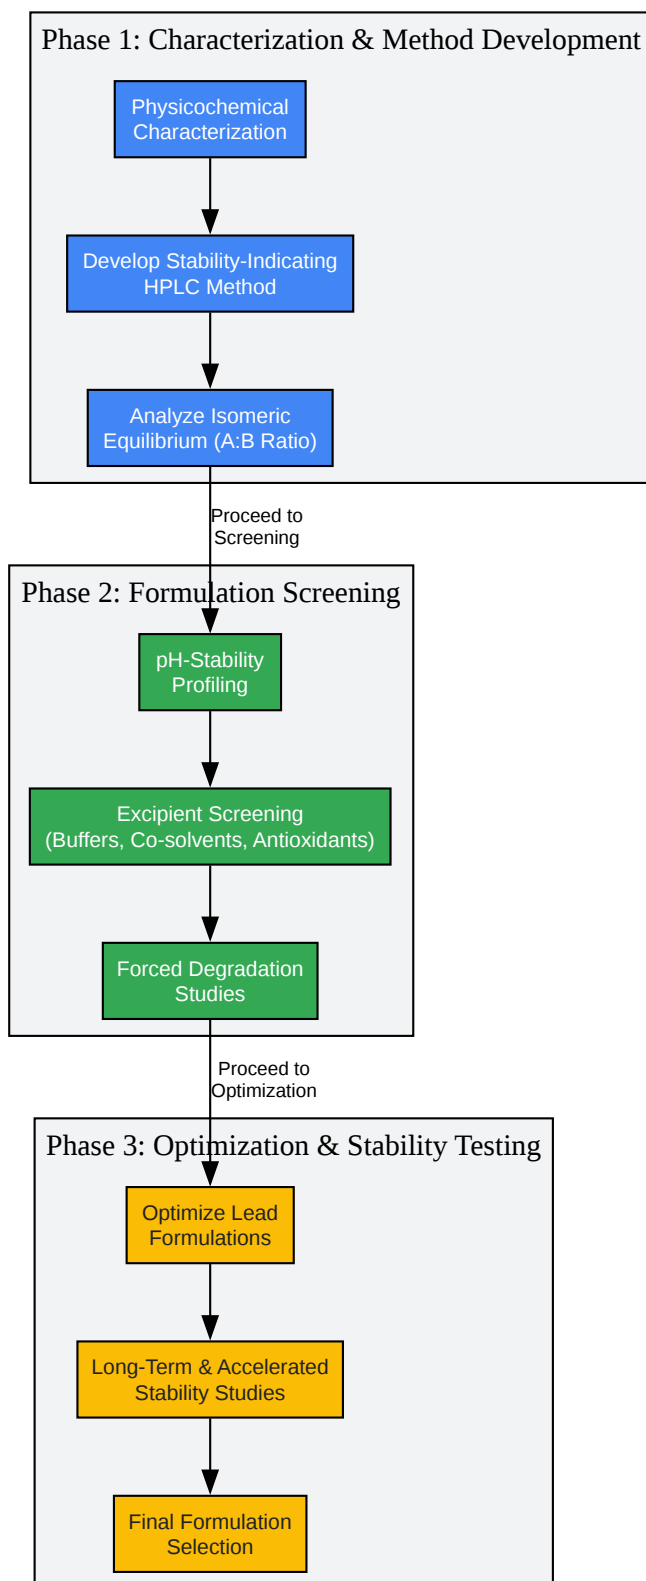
Phase 1: Characterization & Method Development

Physicochemical Characterization

Develop Stability-Indicating HPLC Method

Analyze Isomeric Equilibrium (A:B Ratio)

Proceed to Screening

Phase 2: Formulation Screening

pH-Stability Profiling

Excipient Screening (Buffers, Co-solvents, Antioxidants)

Forced Degradation Studies

Proceed to Optimization

Phase 3: Optimization & Stability Testing

Optimize Lead Formulations

Long-Term & Accelerated Stability Studies

Final Formulation Selection